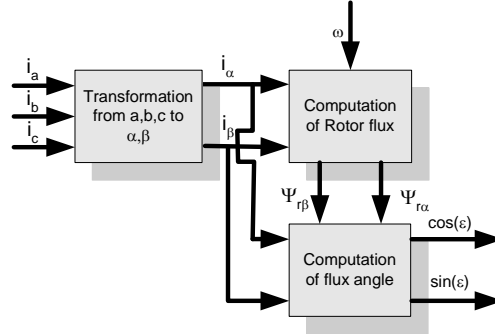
$\omega$

$i_a$

$i_b$

$i_c$

Transformation from a,b,c to $\alpha,\beta$

$i_\alpha$

$i_\beta$

Computation of Rotor flux

$\Psi_{r\beta}$

$\Psi_{r\alpha}$

Computation of flux angle

$\cos(\varepsilon)$

$\sin(\varepsilon)$